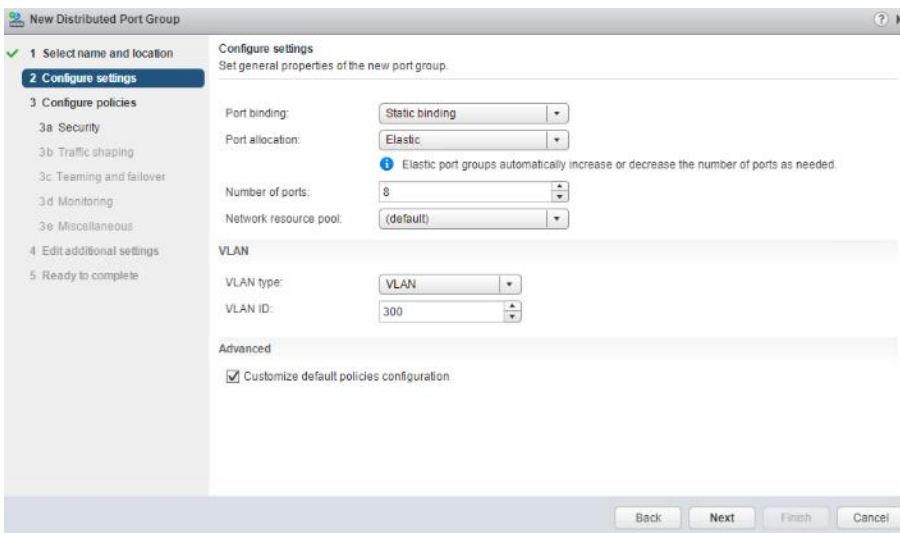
New Distributed Port Group

1 Select name and location
2 Configure settings
3 Configure policies
3a Security
3b Traffic shaping
3c Teaming and failover
3d Monitoring
3e Miscellaneous
4 Edit additional settings
5 Ready to complete

Configure settings
Set general properties of the new port group.

Port binding: Static binding
Port allocation: Elastic
Elastic port groups automatically increase or decrease the number of ports as needed.
Number of ports: 8
Network resource pool: (default)

VLAN
VLAN type: VLAN
VLAN ID: 300

Advanced
Customize default policies configuration

Back Next Finish Cancel